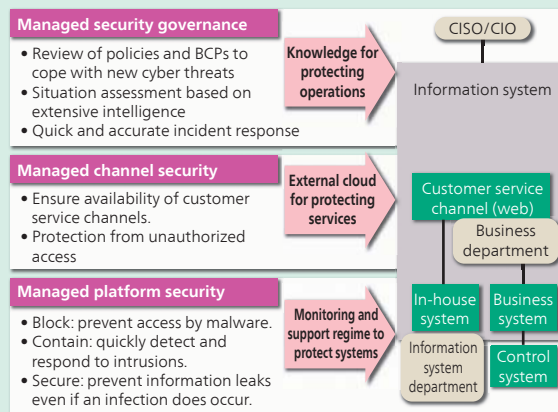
Managed security governance

• Review of policies and BCPs to cope with new cyber threats
• Situation assessment based on extensive intelligence
• Quick and accurate incident response

Knowledge for protecting operations

Managed channel security

• Ensure availability of customer service channels.
• Protection from unauthorized access

External cloud for protecting services

Managed platform security

• Block: prevent access by malware.
• Contain: quickly detect and respond to intrusions.
• Secure: prevent information leaks even if an infection does occur.

Monitoring and support regime to protect systems

CISO/CIO

Information system

Customer service channel (web)

Business department

In-house system

Business system

Information system department

Control system